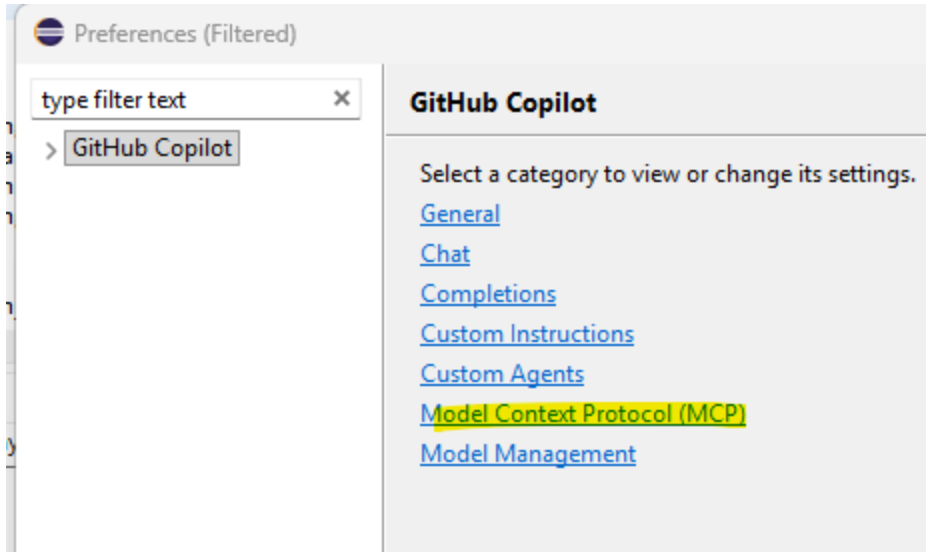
Preferences (Filtered)

type filter text

GitHub Copilot

GitHub Copilot

Select a category to view or change its settings.

General

Chat

Completions

Custom Instructions

Custom Agents

Model Context Protocol (MCP)

Model Management